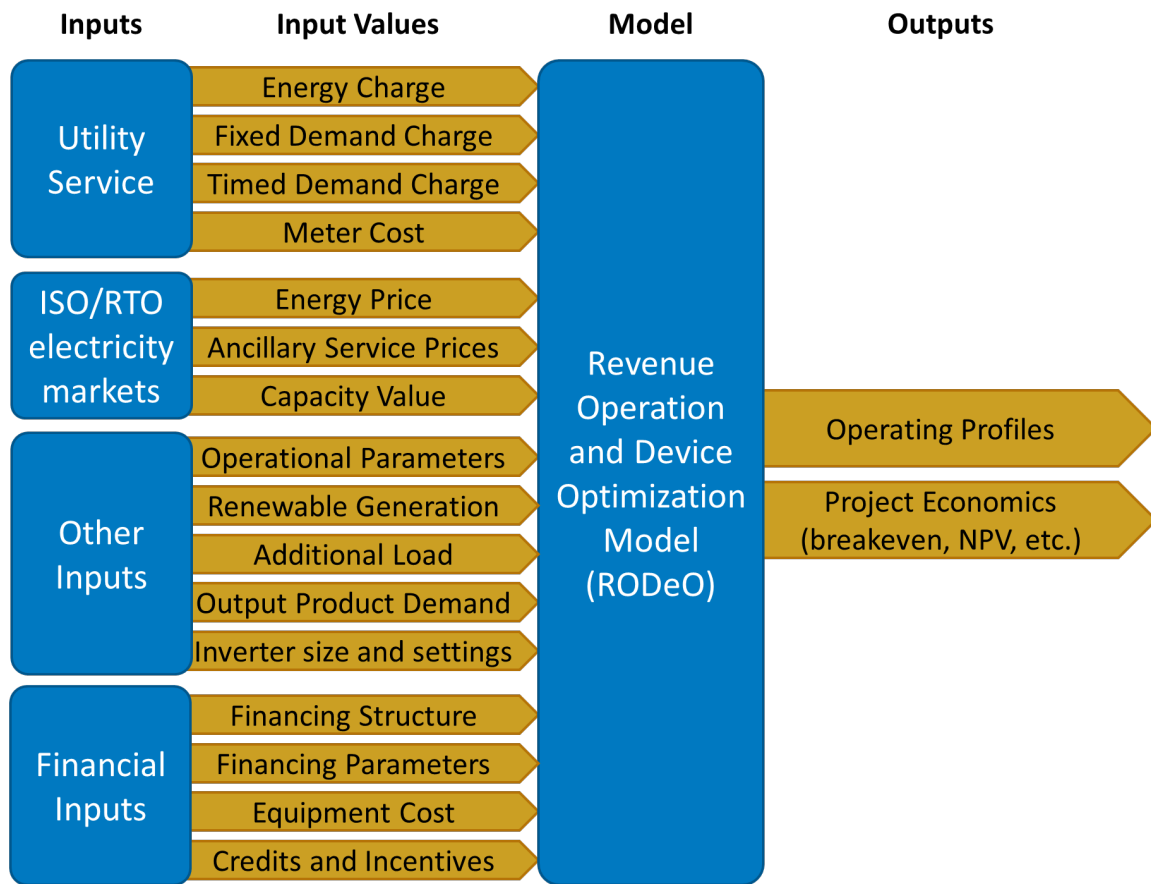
Inputs

Input Values

Model

Outputs

Utility Service

Energy Charge

Fixed Demand Charge

Timed Demand Charge

Meter Cost

ISO/RTO electricity markets

Energy Price

Ancillary Service Prices

Capacity Value

Other Inputs

Operational Parameters

Renewable Generation

Additional Load

Output Product Demand

Inverter size and settings

Financial Inputs

Financing Structure

Financing Parameters

Equipment Cost

Credits and Incentives

Revenue Operation and Device Optimization Model (RODeO)

Operating Profiles

Project Economics (breakeven, NPV, etc.)